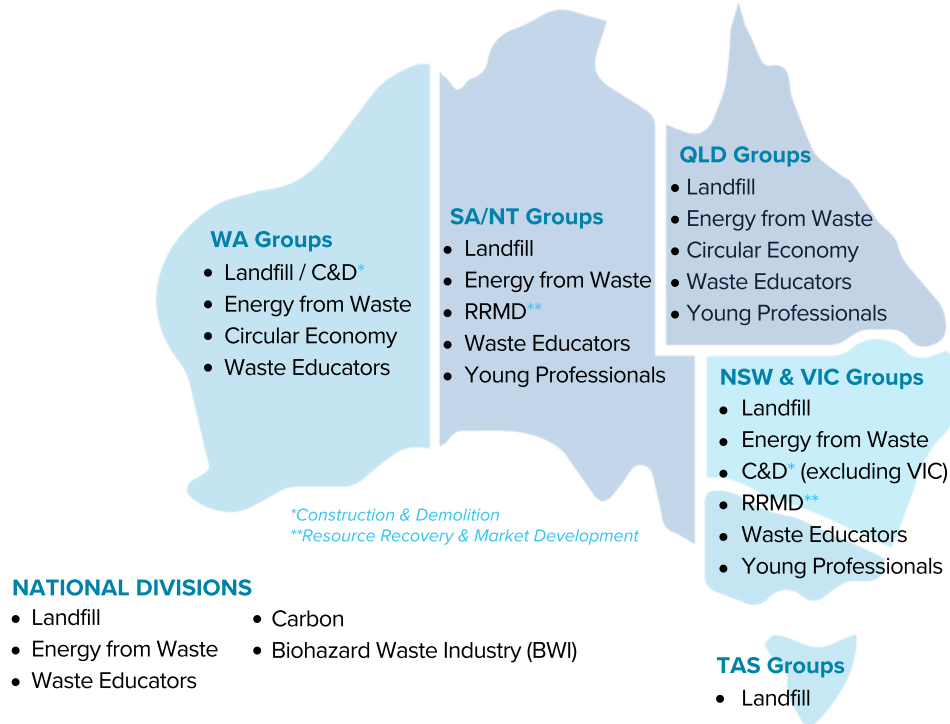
WA Groups
- Landfill / C&D*
- Energy from Waste
- Circular Economy
- Waste Educators

SA/NT Groups
- Landfill
- Energy from Waste
- RRMD**
- Waste Educators
- Young Professionals

QLD Groups
- Landfill
- Energy from Waste
- Circular Economy
- Waste Educators
- Young Professionals

NSW & VIC Groups
- Landfill
- Energy from Waste
- C&D* (excluding VIC)
- RRMD**
- Waste Educators
- Young Professionals

*Construction & Demolition
**Resource Recovery & Market Development

NATIONAL DIVISIONS
- Landfill
- Energy from Waste
- Waste Educators
- Carbon
- Biohazard Waste Industry (BWI)

TAS Groups
- Landfill